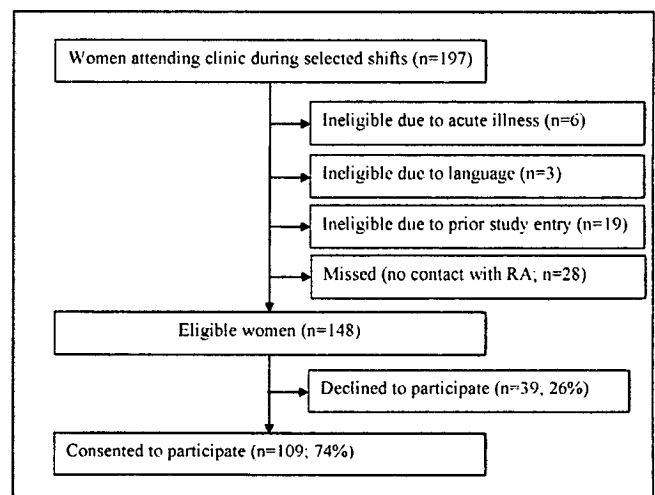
Women attending clinic during selected shifts (n=197)

Ineligible due to acute illness (n=6)

Ineligible due to language (n=3)

Ineligible due to prior study entry (n=19)

Missed (no contact with RA; n=28)

Eligible women (n=148)

Declined to participate (n=39, 26%)

Consented to participate (n=109; 74%)